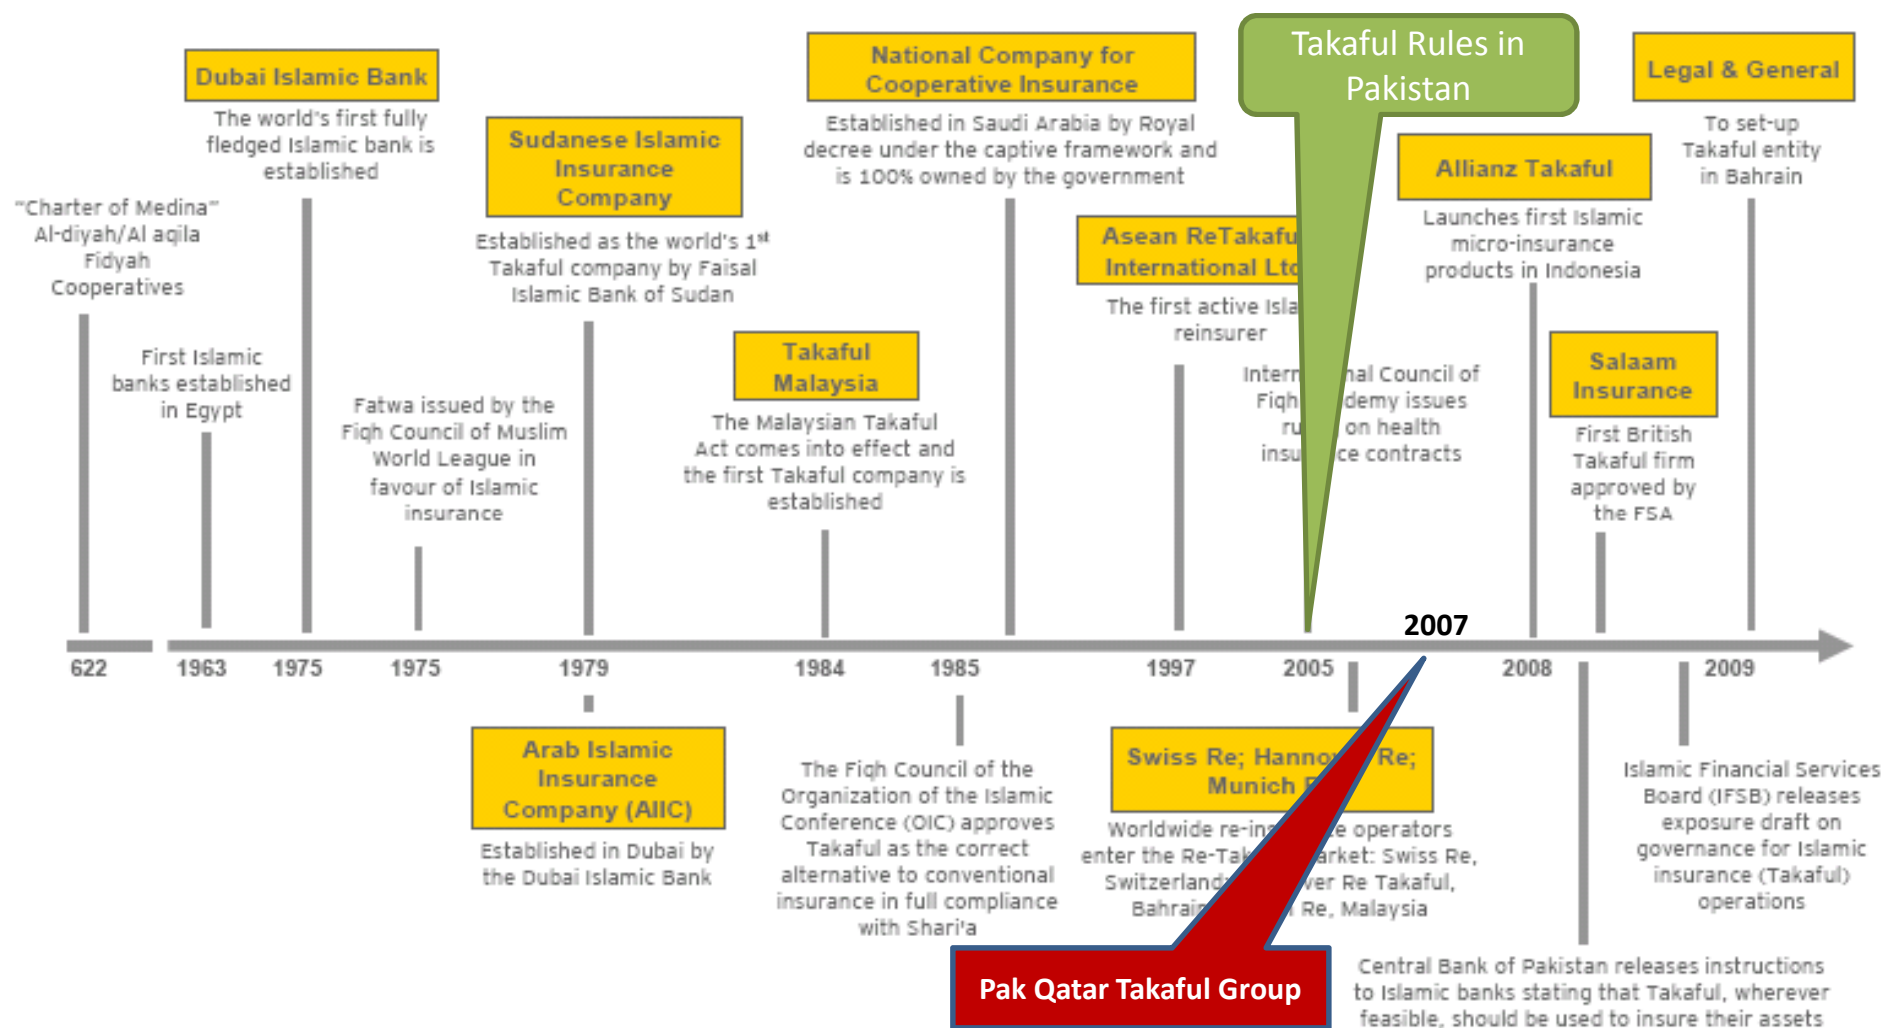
"Charter of Medina" Al-diyah/Al aqila Fidyah Cooperatives

First Islamic banks established in Egypt

Dubai Islamic Bank

The world's first fully fledged Islamic bank is established

Fatwa issued by the Fiqh Council of Muslim World League in favour of Islamic insurance

Sudanese Islamic Insurance Company

Established as the world's 1st Takaful company by Faisal Islamic Bank of Sudan

Takaful Malaysia

The Malaysian Takaful Act comes into effect and the first Takaful company is established

National Company for Cooperative Insurance

Established in Saudi Arabia by Royal decree under the captive framework and is 100% owned by the government

Asean ReTakaf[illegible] International Lt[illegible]

The first active Isla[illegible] reinsurer

Takaful Rules in Pakistan

Intern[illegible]nal Council of Fiqh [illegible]demy issues ru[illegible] on health insu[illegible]ce contracts

Allianz Takaful

Launches first Islamic micro-insurance products in Indonesia

Salaam Insurance

First British Takaful firm approved by the FSA

Legal & General

To set-up Takaful entity in Bahrain

2007

622 1963 1975 1975 1979 1984 1985 1997 2005 2008 2009

Arab Islamic Insurance Company (AIIC)

Established in Dubai by the Dubai Islamic Bank

The Fiqh Council of the Organization of the Islamic Conference (OIC) approves Takaful as the correct alternative to conventional insurance in full compliance with Shari'a

Swiss Re; Hanno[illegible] Re; Munich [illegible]

Worldwide re-in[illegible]e operators enter the Re-Tak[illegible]arket: Swiss Re, Switzerland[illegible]ver Re Takaful, Bahrai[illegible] Re, Malaysia

Pak Qatar Takaful Group

Islamic Financial Services Board (IFSB) releases exposure draft on governance for Islamic insurance (Takaful) operations

Central Bank of Pakistan releases instructions to Islamic banks stating that Takaful, wherever feasible, should be used to insure their assets